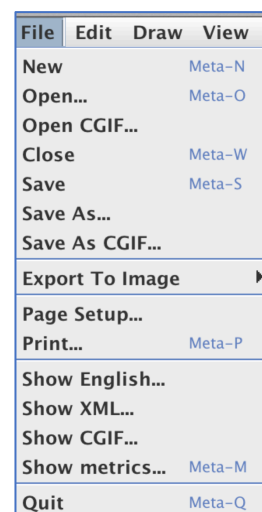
File Edit Draw View

New Meta-N
Open... Meta-O
Open CGIF...
Close Meta-W
Save Meta-S
Save As...
Save As CGIF...

Export To Image

Page Setup...
Print... Meta-P

Show English...
Show XML...
Show CGIF...
Show metrics... Meta-M

Quit Meta-Q